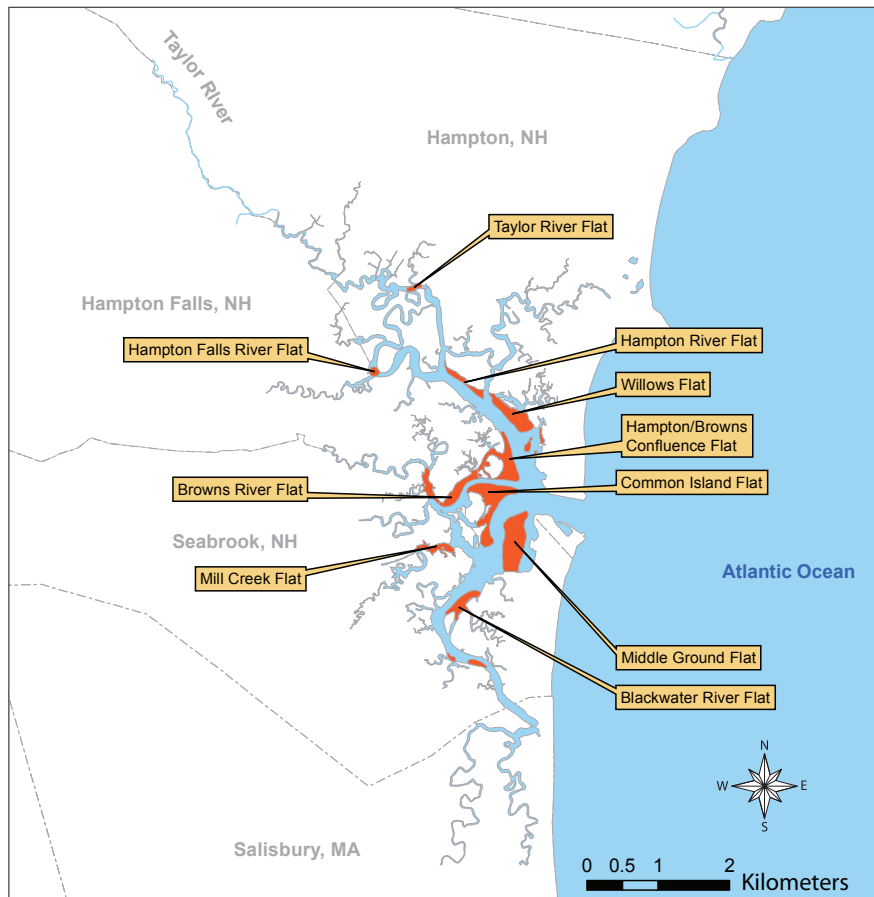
Taylor River

Hampton, NH

Taylor River Flat

Hampton Falls, NH

Hampton Falls River Flat

Hampton River Flat

Willows Flat

Hampton/Browns Confluence Flat

Browns River Flat

Common Island Flat

Seabrook, NH

Mill Creek Flat

Atlantic Ocean

Middle Ground Flat

Blackwater River Flat

N
W
E
S

Salisbury, MA

0 0.5 1 2 Kilometers